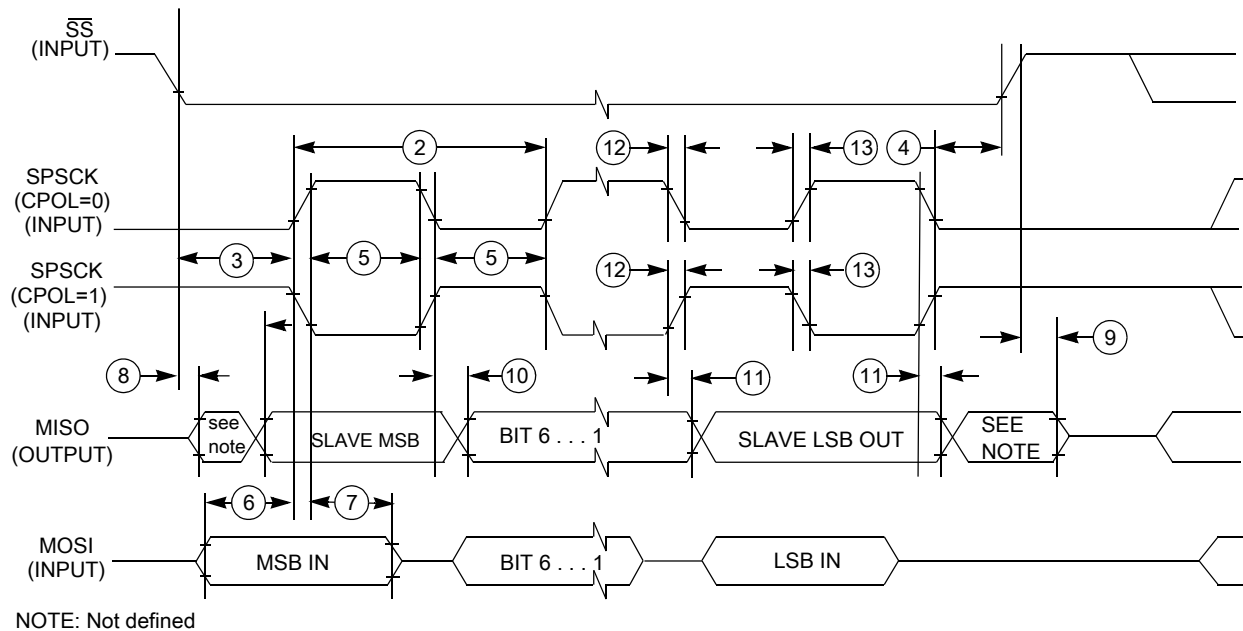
$\overline{SS}$ (INPUT)

SPSCK (CPOL=0) (INPUT)

SPSCK (CPOL=1) (INPUT)

MISO (OUTPUT)

MOSI (INPUT)

2

12

13

4

3

5

5

12

13

8

10

11

11

9

see note

SLAVE MSB

BIT 6 . . . 1

SLAVE LSB OUT

SEE NOTE

6

7

MSB IN

BIT 6 . . . 1

LSB IN

NOTE: Not defined